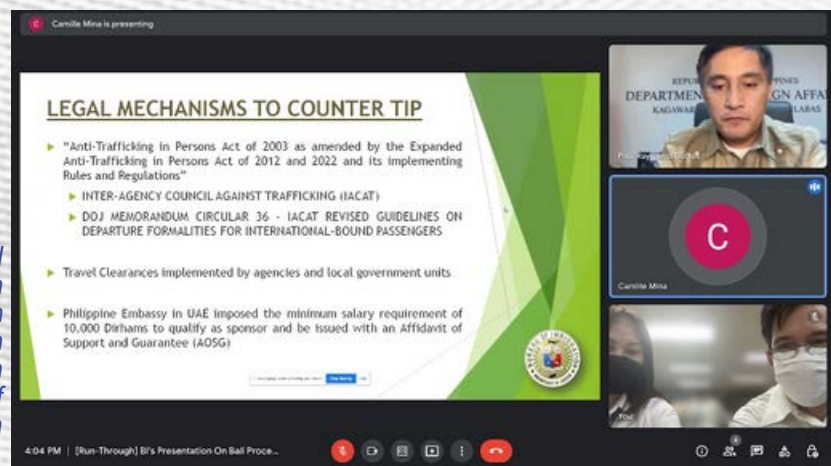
C Camille Mina is presenting

LEGAL MECHANISMS TO COUNTER TIP

"Anti-Trafficking in Persons Act of 2003 as amended by the Expanded Anti-Trafficking in Persons Act of 2012 and 2022 and its implementing Rules and Regulations"

INTER-AGENCY COUNCIL AGAINST TRAFFICKING (IACAT)

DOJ MEMORANDUM CIRCULAR 36 - IACAT REVISED GUIDELINES ON DEPARTURE FORMALITIES FOR INTERNATIONAL-BOUND PASSENGERS

Travel Clearances implemented by agencies and local government units

Philippine Embassy in UAE imposed the minimum salary requirement of 10,000 Dirhams to qualify as sponsor and be issued with an Affidavit of Support and Guarantee (AOSG)

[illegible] Stop sharing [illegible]

REPU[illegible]PINES
DEPARTMENT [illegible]GN AFFA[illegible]
KAGAWAR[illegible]LABAS

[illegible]

C

Camille Mina

You

4:04 PM | [Run-Through] BI's Presentation On Bail Proce...